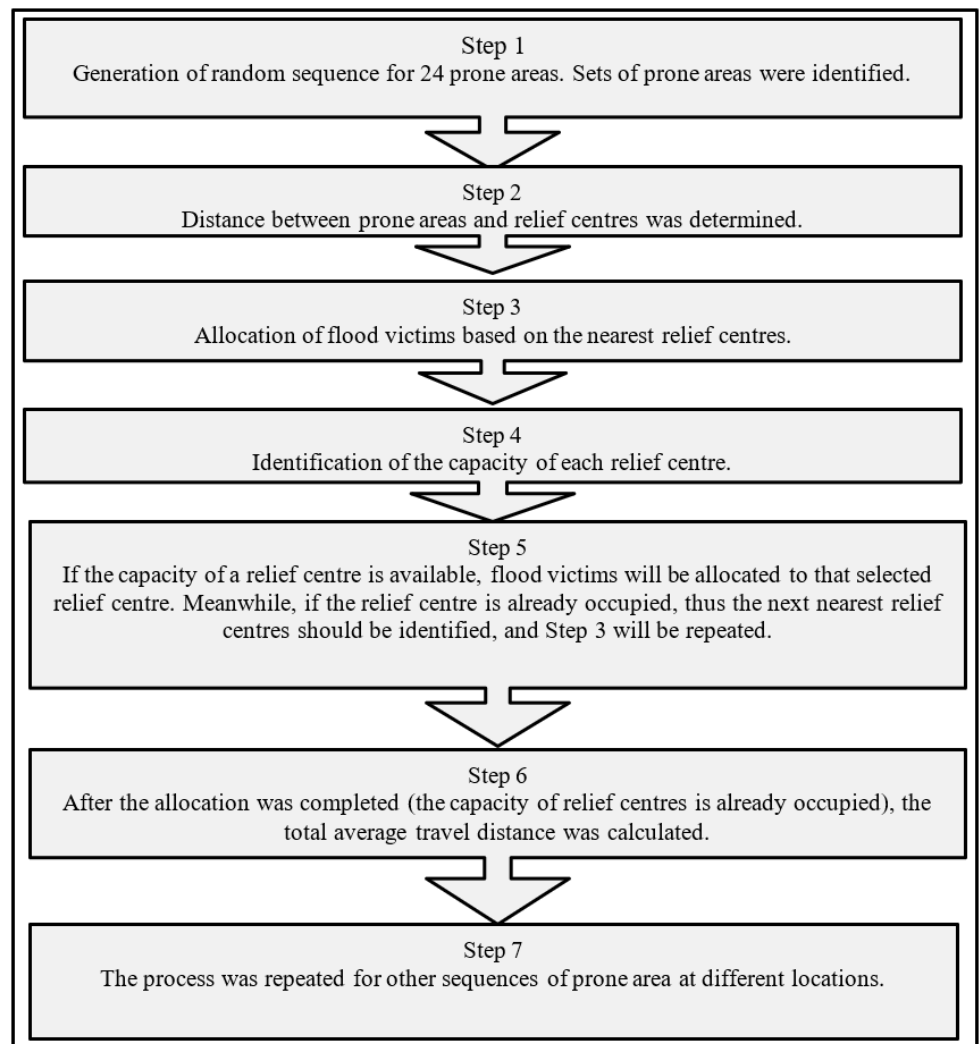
Step 1
Generation of random sequence for 24 prone areas. Sets of prone areas were identified.

Step 2
Distance between prone areas and relief centres was determined.

Step 3
Allocation of flood victims based on the nearest relief centres.

Step 4
Identification of the capacity of each relief centre.

Step 5
If the capacity of a relief centre is available, flood victims will be allocated to that selected relief centre. Meanwhile, if the relief centre is already occupied, thus the next nearest relief centres should be identified, and Step 3 will be repeated.

Step 6
After the allocation was completed (the capacity of relief centres is already occupied), the total average travel distance was calculated.

Step 7
The process was repeated for other sequences of prone area at different locations.